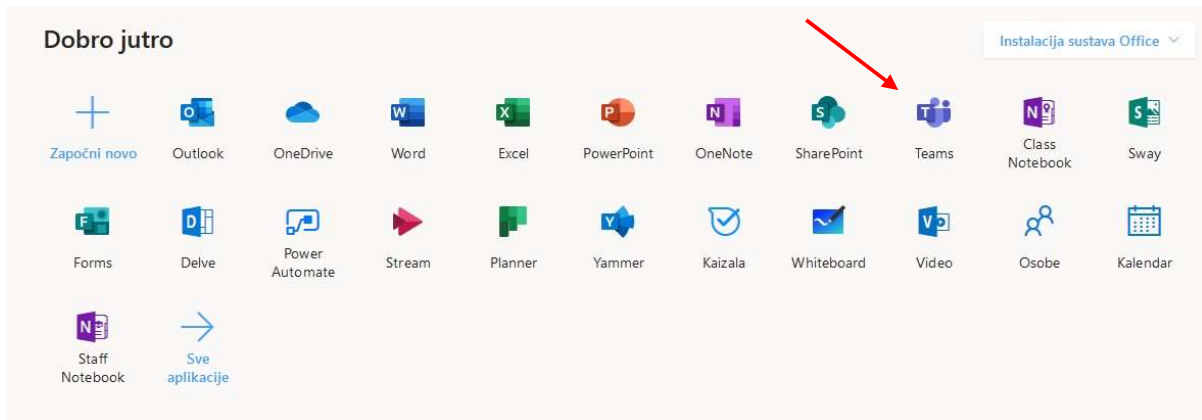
Dobro jutro

Instalacija sustava Office

Započni novo
Outlook
OneDrive
Word
Excel
PowerPoint
OneNote
SharePoint
Teams
Class Notebook
Sway

Forms
Delve
Power Automate
Stream
Planner
Yammer
Kaizala
Whiteboard
Video
Osobe
Kalendar

Staff Notebook
Sve aplikacije